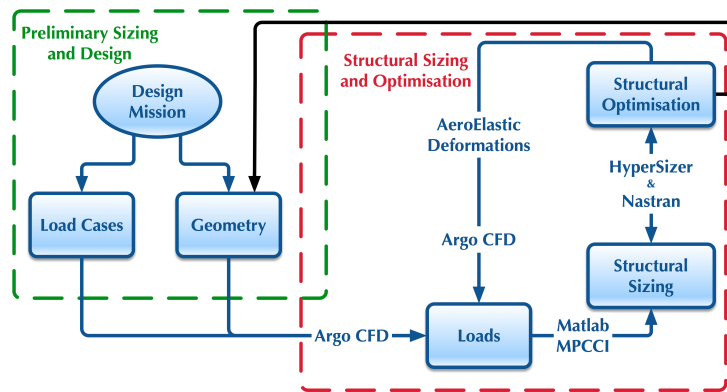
Preliminary Sizing and Design

Design Mission

Load Cases

Geometry

Structural Sizing and Optimisation

AeroElastic Deformations

Argo CFD

Structural Optimisation

HyperSizer & Nastran

Structural Sizing

Argo CFD

Loads

Matlab MPCCI